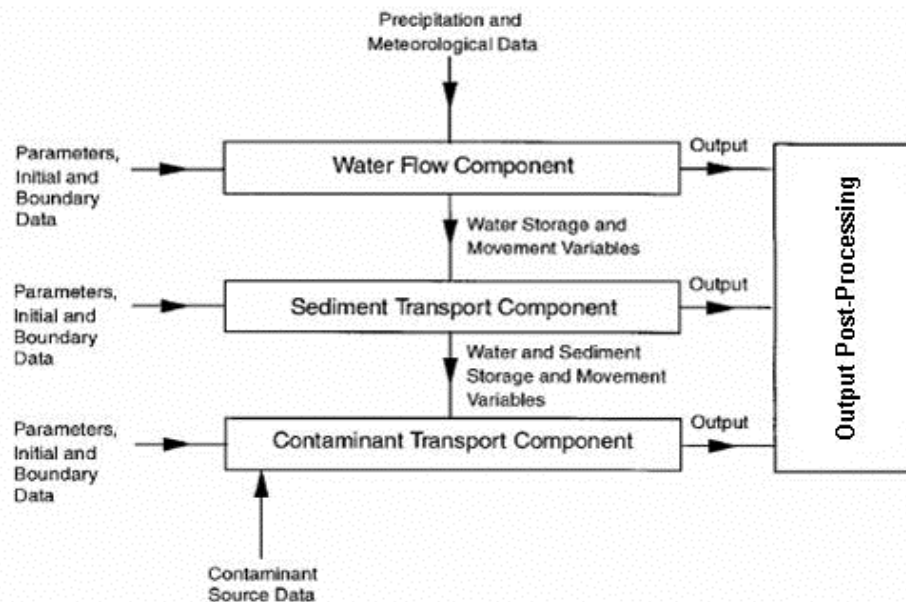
Precipitation and Meteorological Data

Parameters, Initial and Boundary Data

Water Flow Component

Output

Water Storage and Movement Variables

Parameters, Initial and Boundary Data

Sediment Transport Component

Output

Water and Sediment Storage and Movement Variables

Parameters, Initial and Boundary Data

Contaminant Transport Component

Output

Contaminant Source Data

Output Post-Processing